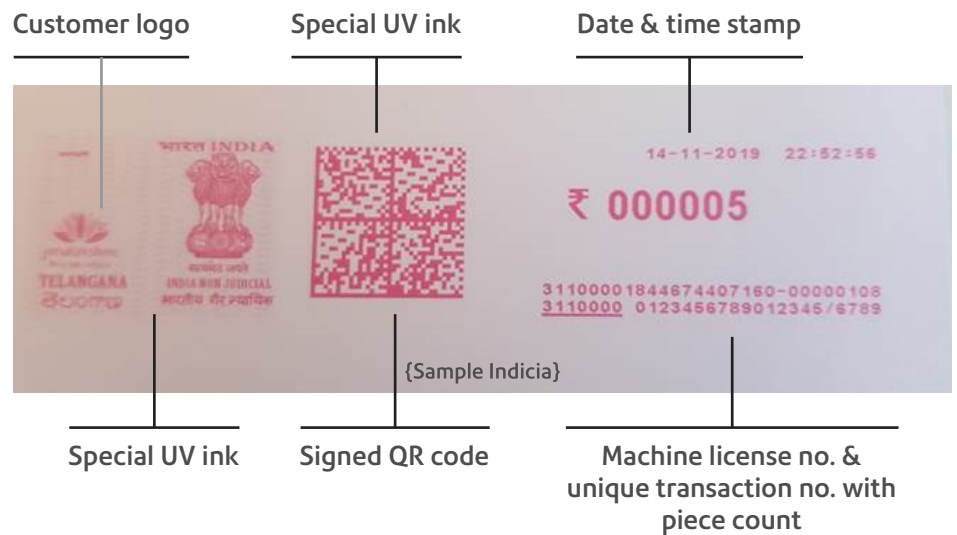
Customer logo

Special UV ink

Date & time stamp

TELANGANA
తెలంగాణ

भारत INDIA

सत्यमेव जयते
INDIA NON JUDICIAL
भारतीय गैर न्यायिक

14-11-2019 22:52:56

₹ 000005

31100001844674407160-00000108
3110000 01234567890123 45/6789

{Sample Indicia}

Special UV ink

Signed QR code

Machine license no. & unique transaction no. with piece count